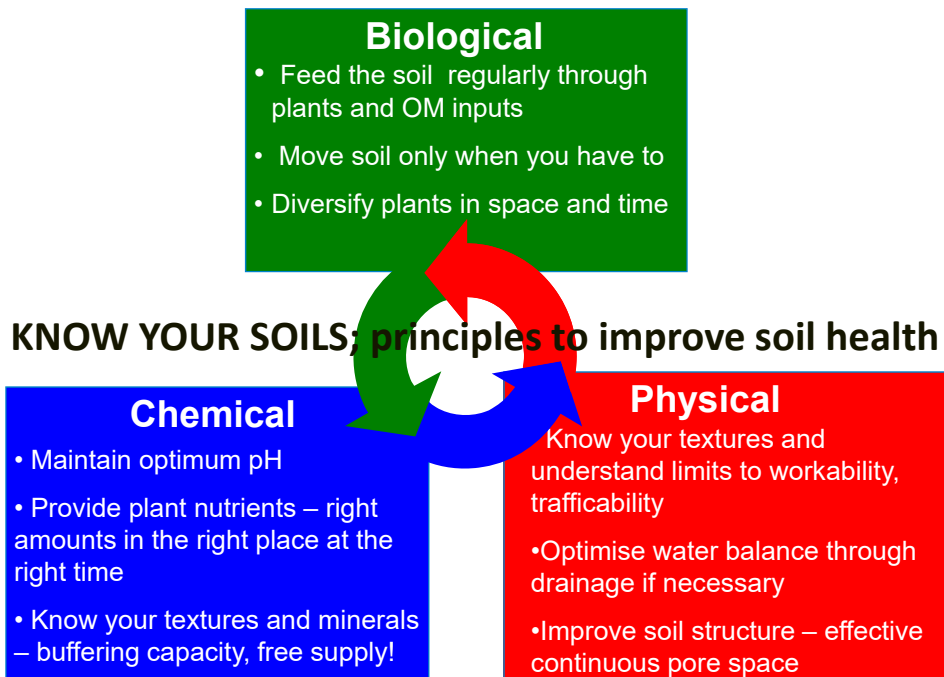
Biological

• Feed the soil regularly through plants and OM inputs

• Move soil only when you have to

• Diversify plants in space and time

KNOW YOUR SOILS; principles to improve soil health

Chemical

• Maintain optimum pH

• Provide plant nutrients – right amounts in the right place at the right time

• Know your textures and minerals – buffering capacity, free supply!

Physical

Know your textures and understand limits to workability, trafficability

•Optimise water balance through drainage if necessary

•Improve soil structure – effective continuous pore space